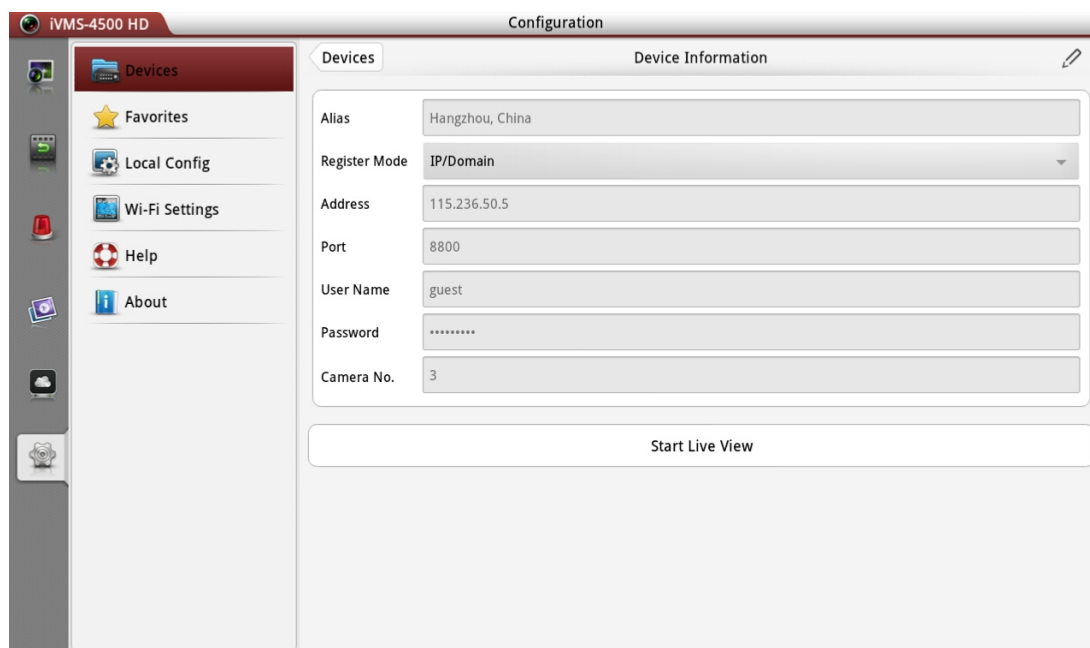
iVMS-4500 HD

Configuration

Devices

Favorites

Local Config

Wi-Fi Settings

Help

About

Devices

Device Information

| Alias | Hangzhou, China |
|---|---|
| Register Mode | IP/Domain |
| Address | 115.236.50.5 |
| Port | 8800 |
| User Name | guest |
| Password | ••••••••• |
| Camera No. | 3 |

Start Live View